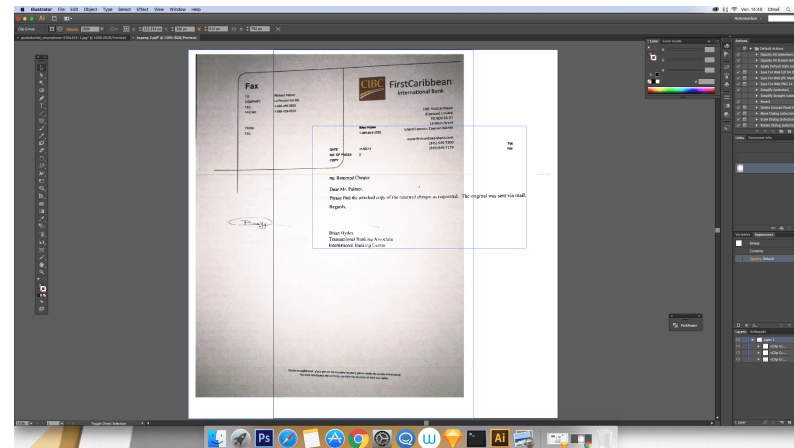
Illustrator File Edit Object Type Select Effect View Window Help

Fax

CIBC FirstCaribbean International Bank

TO
COMPANY
FAX
PHONE

FROM
TEL

DATE
NO. OF PAGES
COPY

re: Returned Cheque

Dear Mr. Palmer,

Please find the attached copy of the returned cheque as requested. The original was sent via mail.

Regards,

Brian Hydes
Transactional Banking Associate
International Banking Centre

Variables
Symbols
Layers
Artboards
Layer 1
Pathfinder